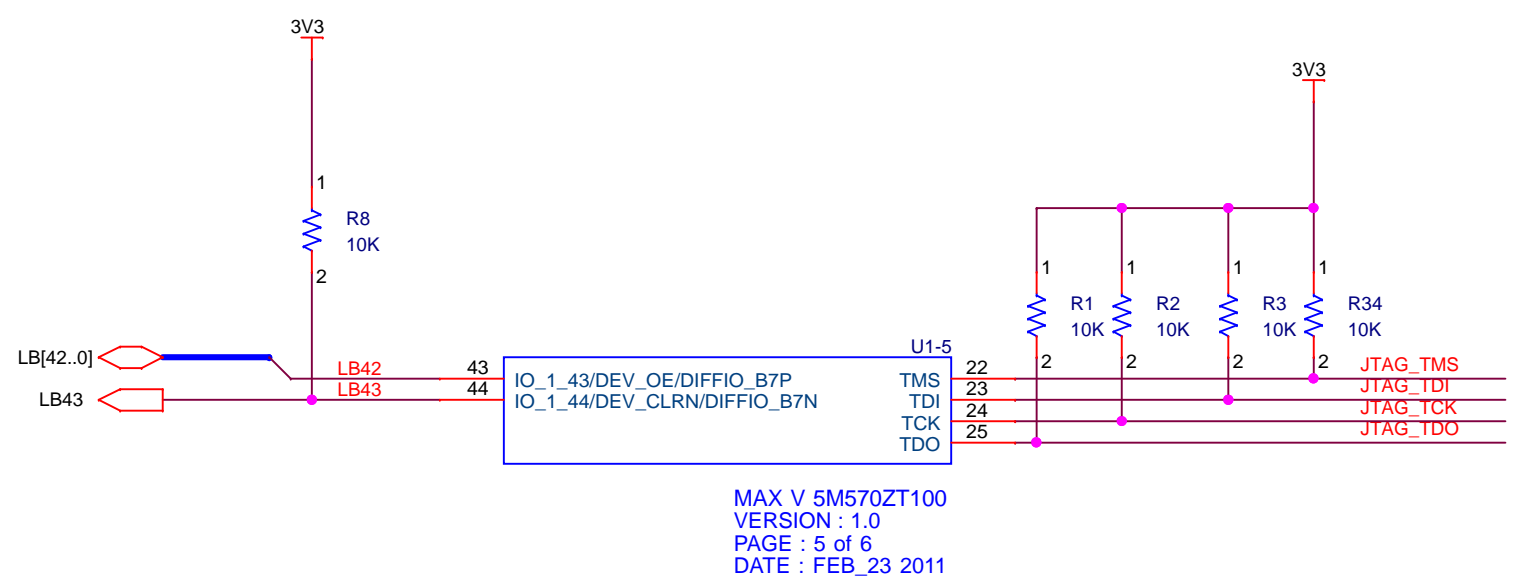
3V3

1
R8
10K
2

3V3

1 1 1 1
R1 R2 R3 R34
10K 10K 10K 10K
2 2 2 2

LB[42..0]
LB43

LB42
LB43

43
44

U1-5
IO_1_43/DEV_OE/DIFFIO_B7P
IO_1_44/DEV_CLRN/DIFFIO_B7N
TMS
TDI
TCK
TDO

22
23
24
25

JTAG_TMS
JTAG_TDI
JTAG_TCK
JTAG_TDO

MAX V 5M570ZT100
VERSION : 1.0
PAGE : 5 of 6
DATE : FEB_23 2011